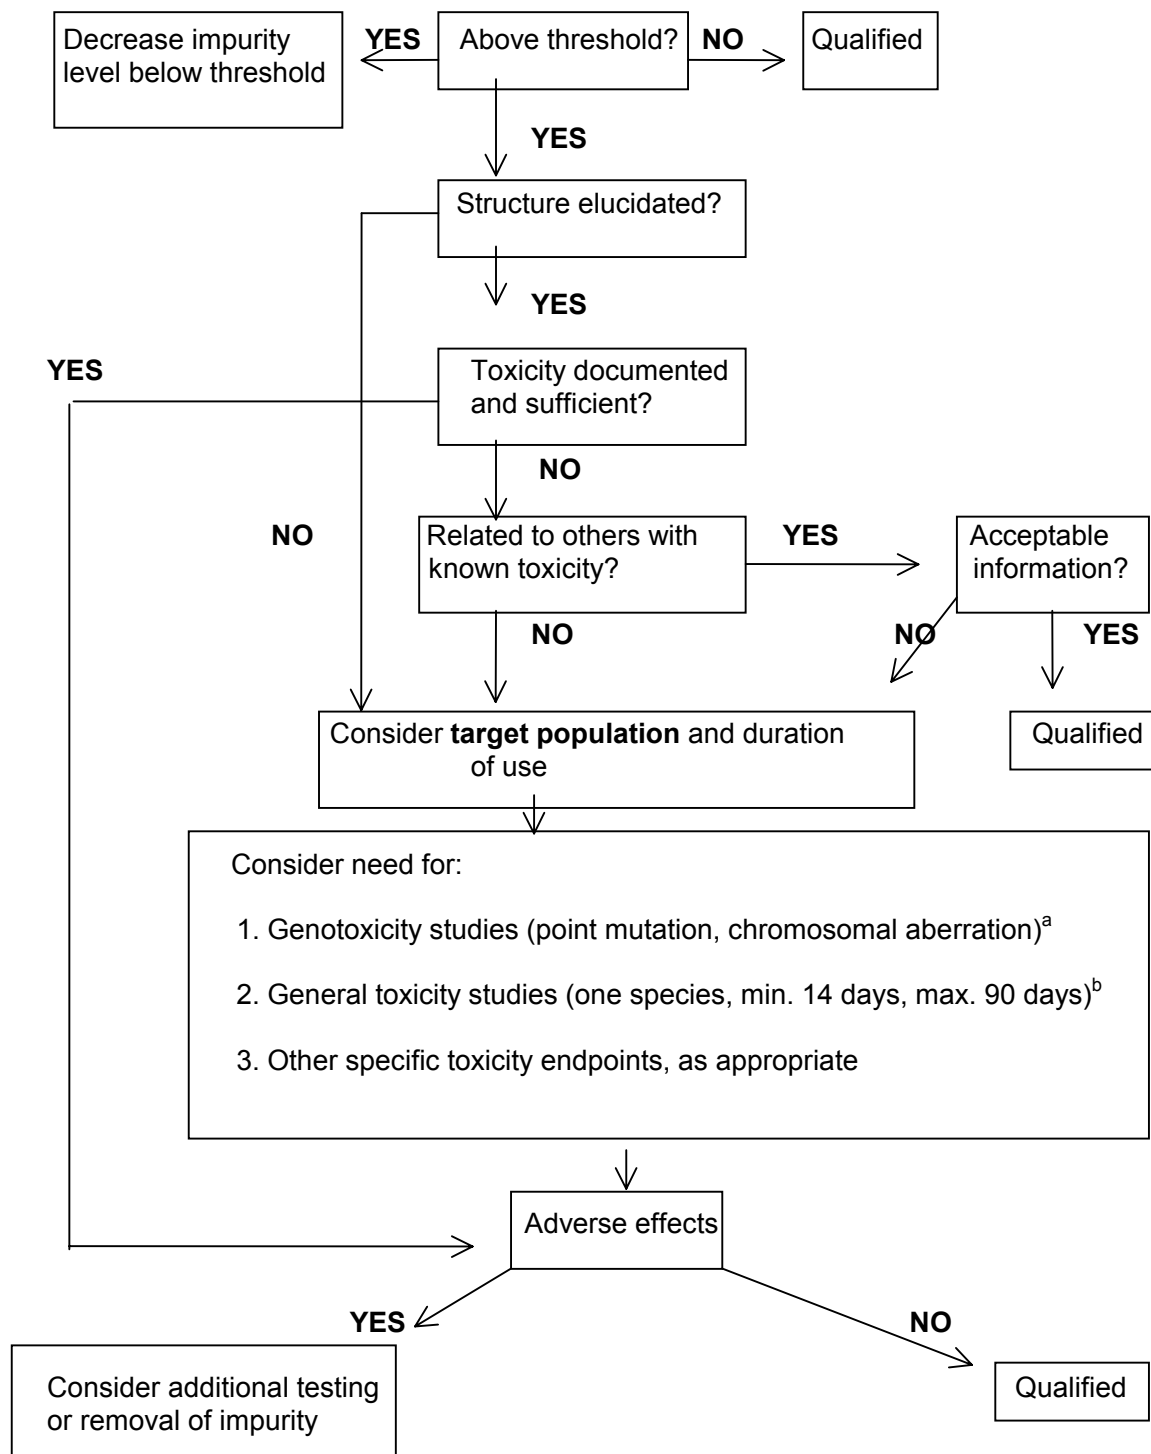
Decrease impurity level below threshold

YES

Above threshold?

NO

Qualified

YES

Structure elucidated?

YES

YES

Toxicity documented and sufficient?

NO

NO

Related to others with known toxicity?

YES

Acceptable information?

NO

NO

YES

Consider **target population** and duration of use

Qualified

Consider need for:

1. Genotoxicity studies (point mutation, chromosomal aberration)$^{a}$

2. General toxicity studies (one species, min. 14 days, max. 90 days)$^{b}$

3. Other specific toxicity endpoints, as appropriate

Adverse effects

YES

NO

Consider additional testing or removal of impurity

Qualified